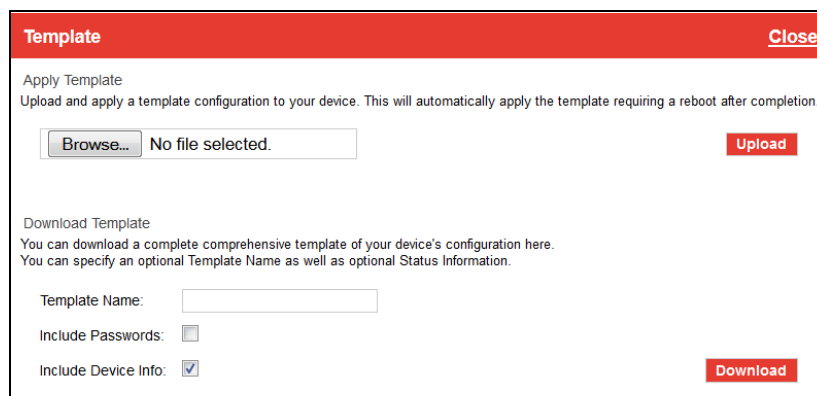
Template

Close

Apply Template

Upload and apply a template configuration to your device. This will automatically apply the template requiring a reboot after completion.

Browse... No file selected.

Upload

Download Template

You can download a complete comprehensive template of your device's configuration here.
You can specify an optional Template Name as well as optional Status Information.

Template Name:

Include Passwords:

Include Device Info:

Download